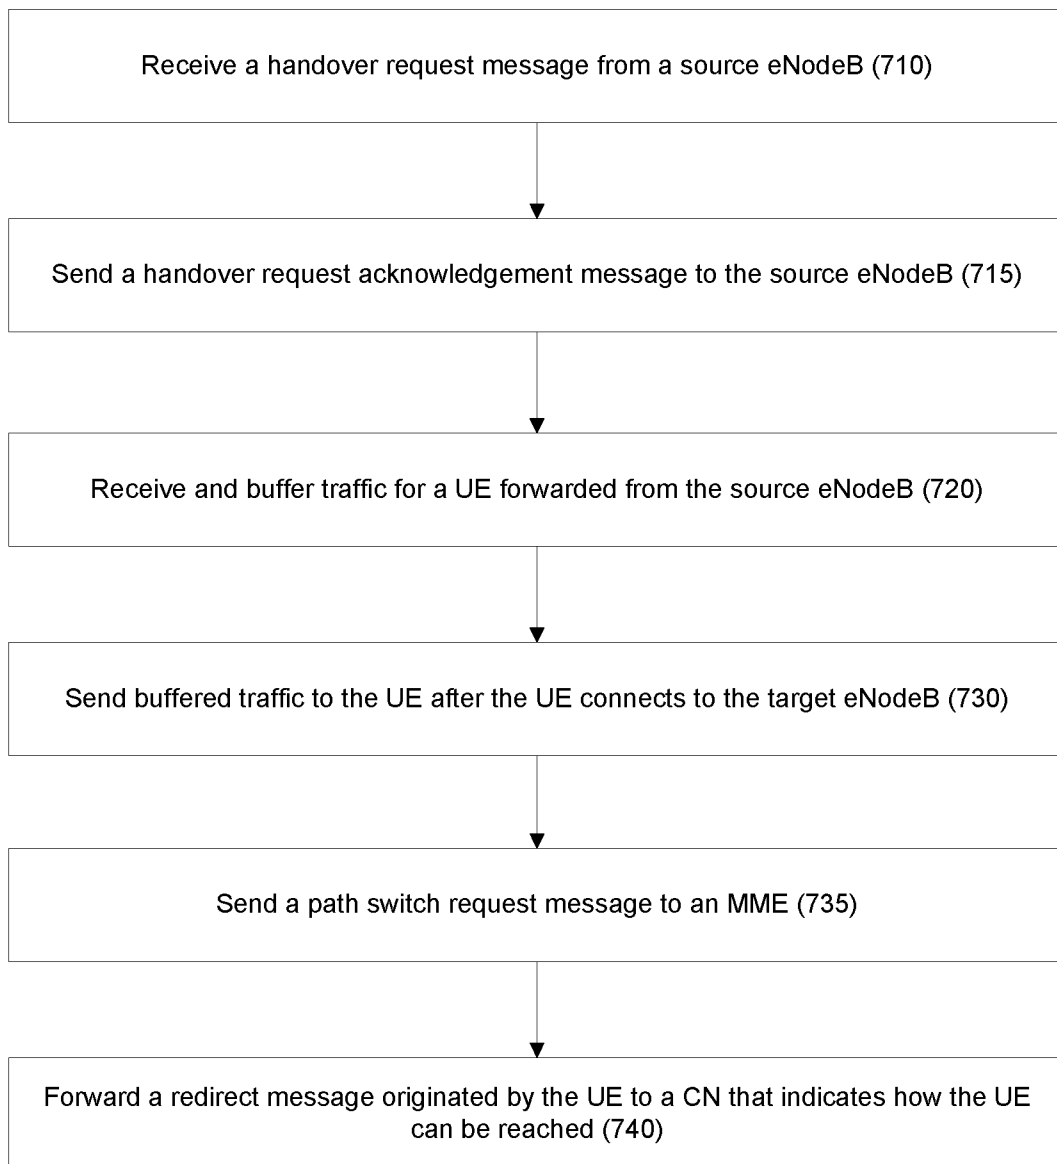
Receive a handover request message from a source eNodeB (710)

Send a handover request acknowledgement message to the source eNodeB (715)

Receive and buffer traffic for a UE forwarded from the source eNodeB (720)

Send buffered traffic to the UE after the UE connects to the target eNodeB (730)

Send a path switch request message to an MME (735)

Forward a redirect message originated by the UE to a CN that indicates how the UE can be reached (740)